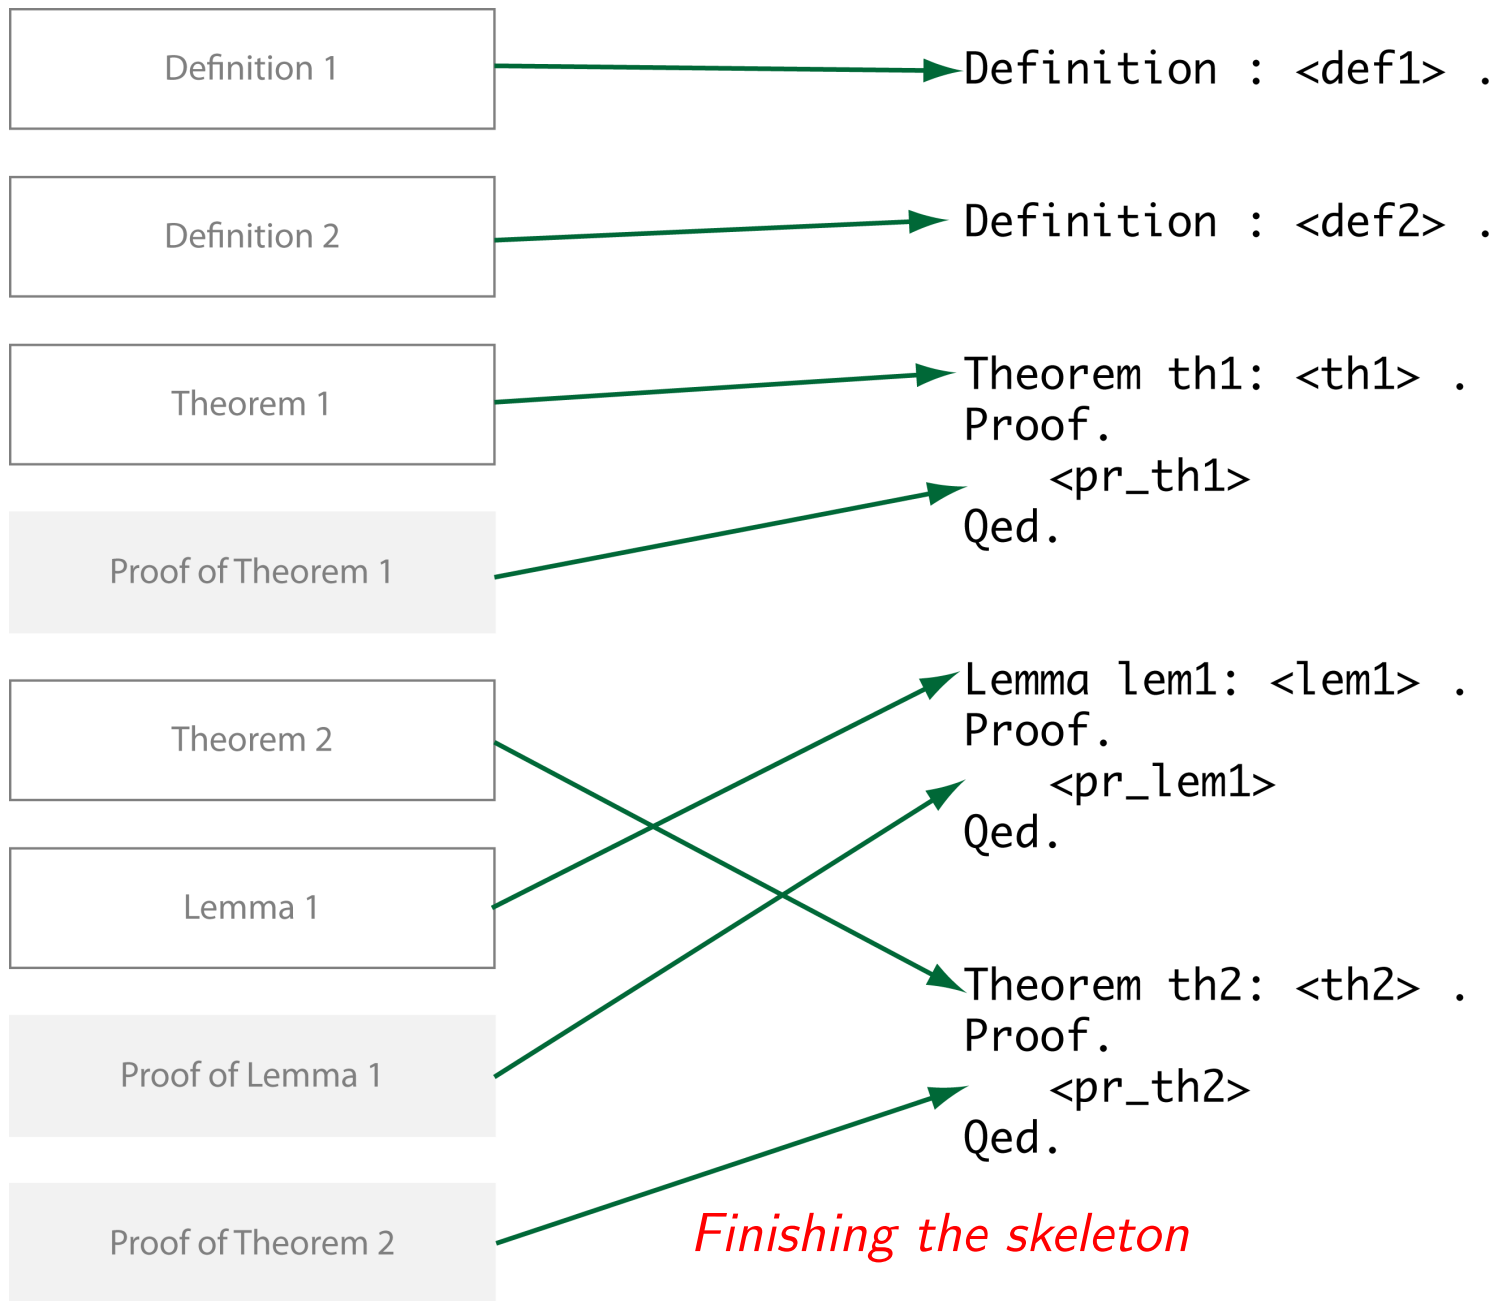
Definition 1

Definition 2

Theorem 1

Proof of Theorem 1

Theorem 2

Lemma 1

Proof of Lemma 1

Proof of Theorem 2

Definition : <def1> .

Definition : <def2> .

Theorem th1: <th1> .
Proof.
<pr_th1>
Qed.

Lemma lem1: <lem1> .
Proof.
<pr_lem1>
Qed.

Theorem th2: <th2> .
Proof.
<pr_th2>
Qed.

Finishing the skeleton